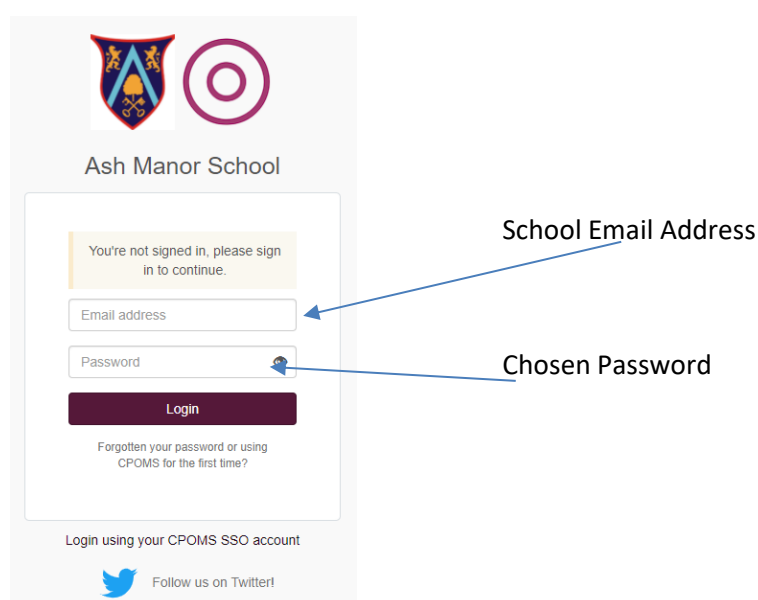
Ash Manor School

You're not signed in, please sign in to continue.

Email address

Password

Login

Forgotten your password or using CPOMS for the first time?

Login using your CPOMS SSO account

Follow us on Twitter!

School Email Address

Chosen Password